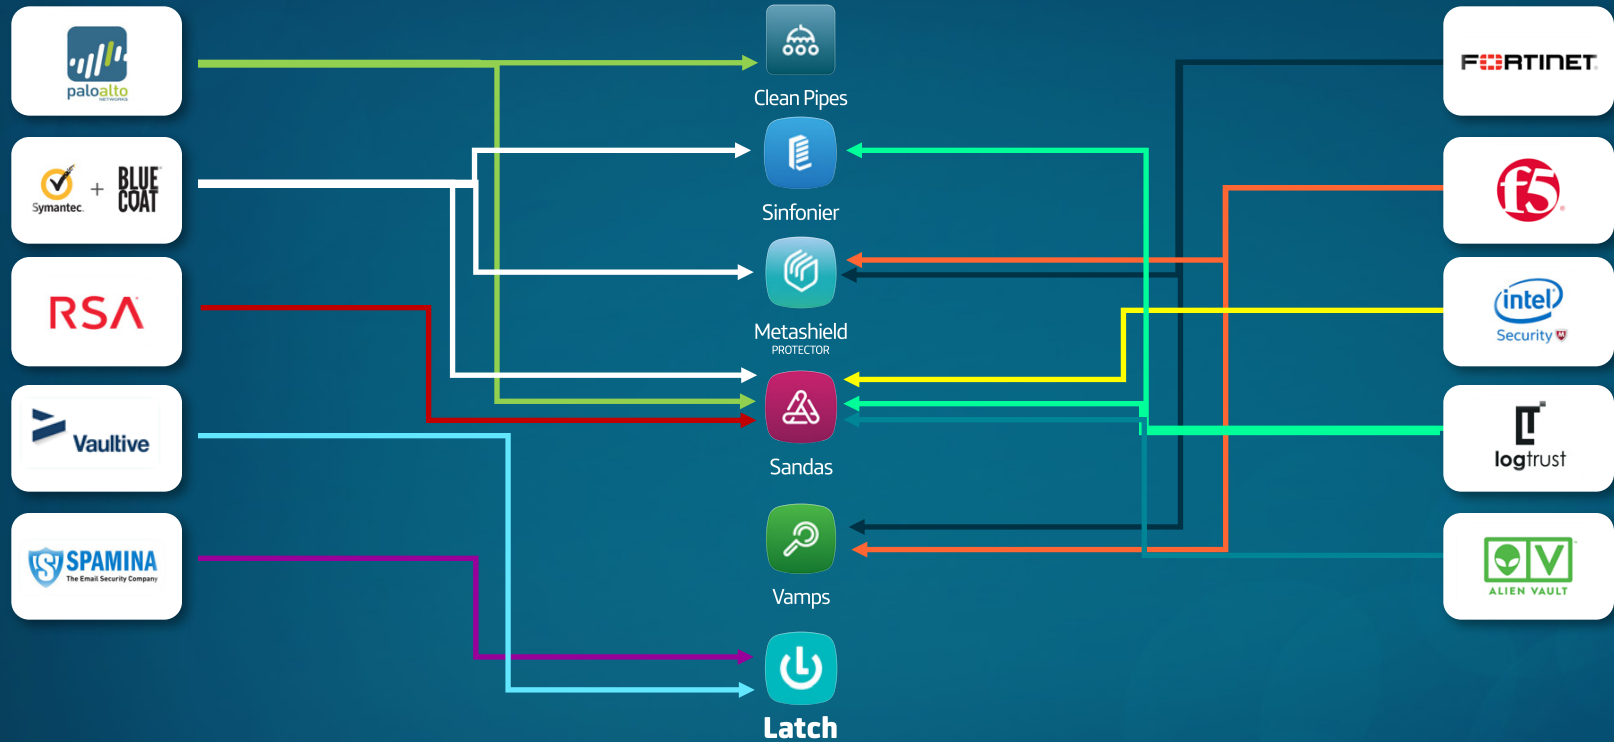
paloalto NETWORKS

Symantec + BLUE COAT

RSA

Vaultive

SPAMINA The Email Security Company

Clean Pipes

Sinfonier

Metashield PROTECTOR

Sandas

Vamps

Latch

FORTINET

f5

intel Security

logtrust

ALIEN VAULT